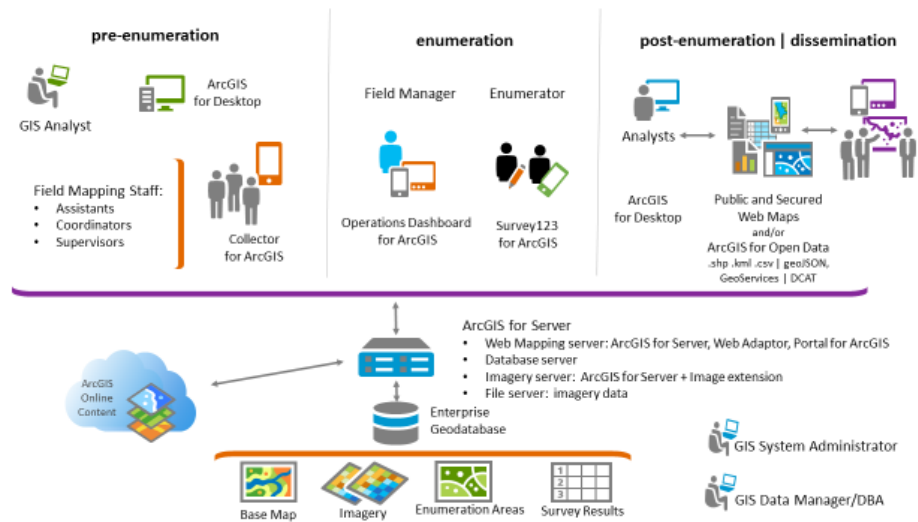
pre-enumeration

GIS Analyst

ArcGIS for Desktop

Field Mapping Staff:
• Assistants
• Coordinators
• Supervisors

Collector for ArcGIS

enumeration

Field Manager

Enumerator

Operations Dashboard for ArcGIS

Survey123 for ArcGIS

post-enumeration | dissemination

Analysts

ArcGIS for Desktop

Public and Secured Web Maps and/or ArcGIS for Open Data .shp .kml .csv | geoJSON, GeoServices | DCAT

ArcGIS Online Content

ArcGIS for Server
• Web Mapping server: ArcGIS for Server, Web Adaptor, Portal for ArcGIS
• Database server
• Imagery server: ArcGIS for Server + Image extension
• File server: imagery data

Enterprise Geodatabase

Base Map

Imagery

Enumeration Areas

1
2
3

Survey Results

GIS System Administrator

GIS Data Manager/DBA